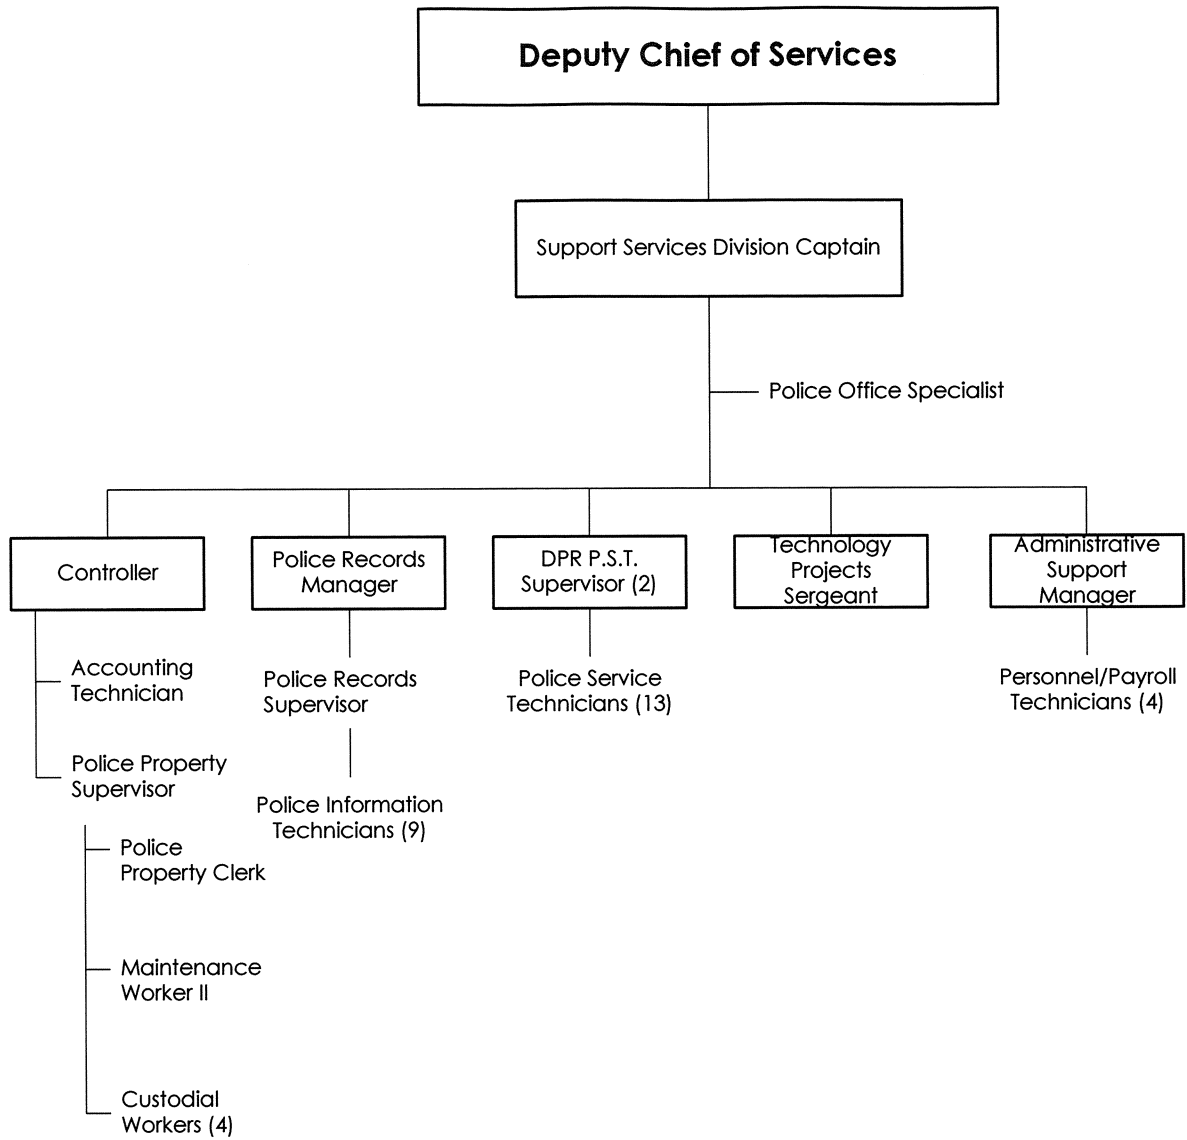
Deputy Chief of Services

Support Services Division Captain

Police Office Specialist

Controller

Accounting Technician

Police Property Supervisor

Police Property Clerk

Maintenance Worker II

Custodial Workers (4)

Police Records Manager

Police Records Supervisor

Police Information Technicians (9)

DPR P.S.T. Supervisor (2)

Police Service Technicians (13)

Technology Projects Sergeant

Administrative Support Manager

Personnel/Payroll Technicians (4)